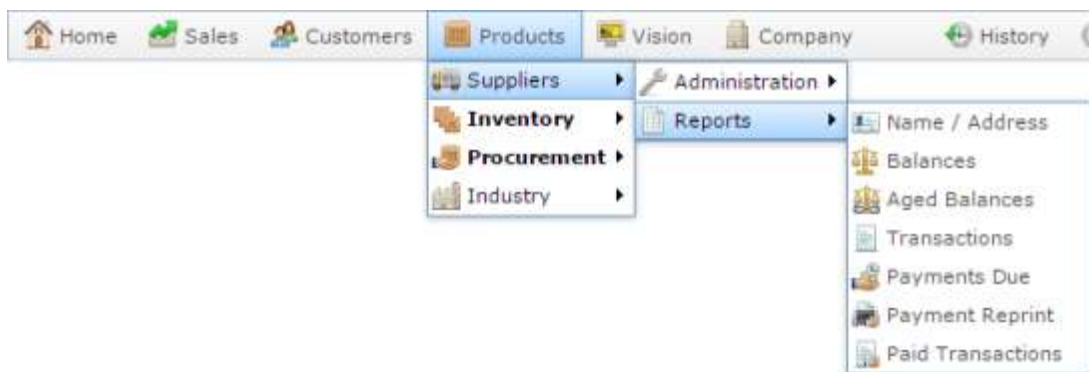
Home Sales Customers Products Vision Company History

Suppliers ▸
Inventory ▸
Procurement ▸
Industry ▸

Administration ▸
Reports ▸

Name / Address
Balances
Aged Balances
Transactions
Payments Due
Payment Reprint
Paid Transactions